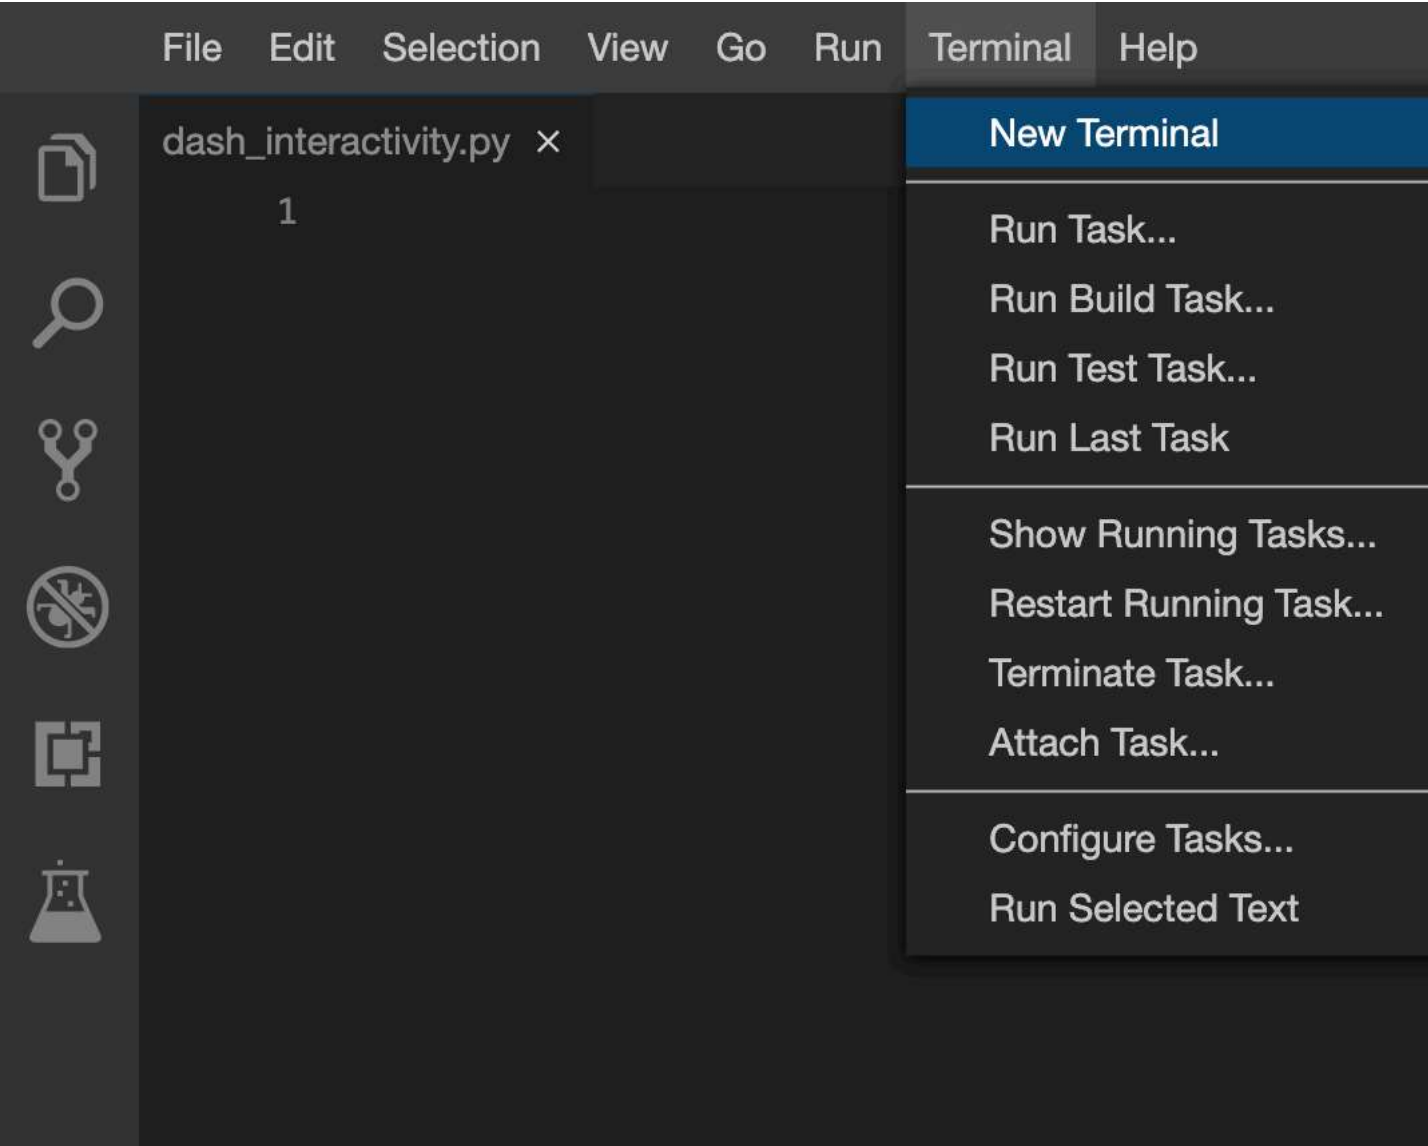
File Edit Selection View Go Run Terminal Help

dash_interactivity.py ×

1

New Terminal

Run Task...
Run Build Task...
Run Test Task...
Run Last Task

Show Running Tasks...
Restart Running Task...
Terminate Task...
Attach Task...

Configure Tasks...
Run Selected Text